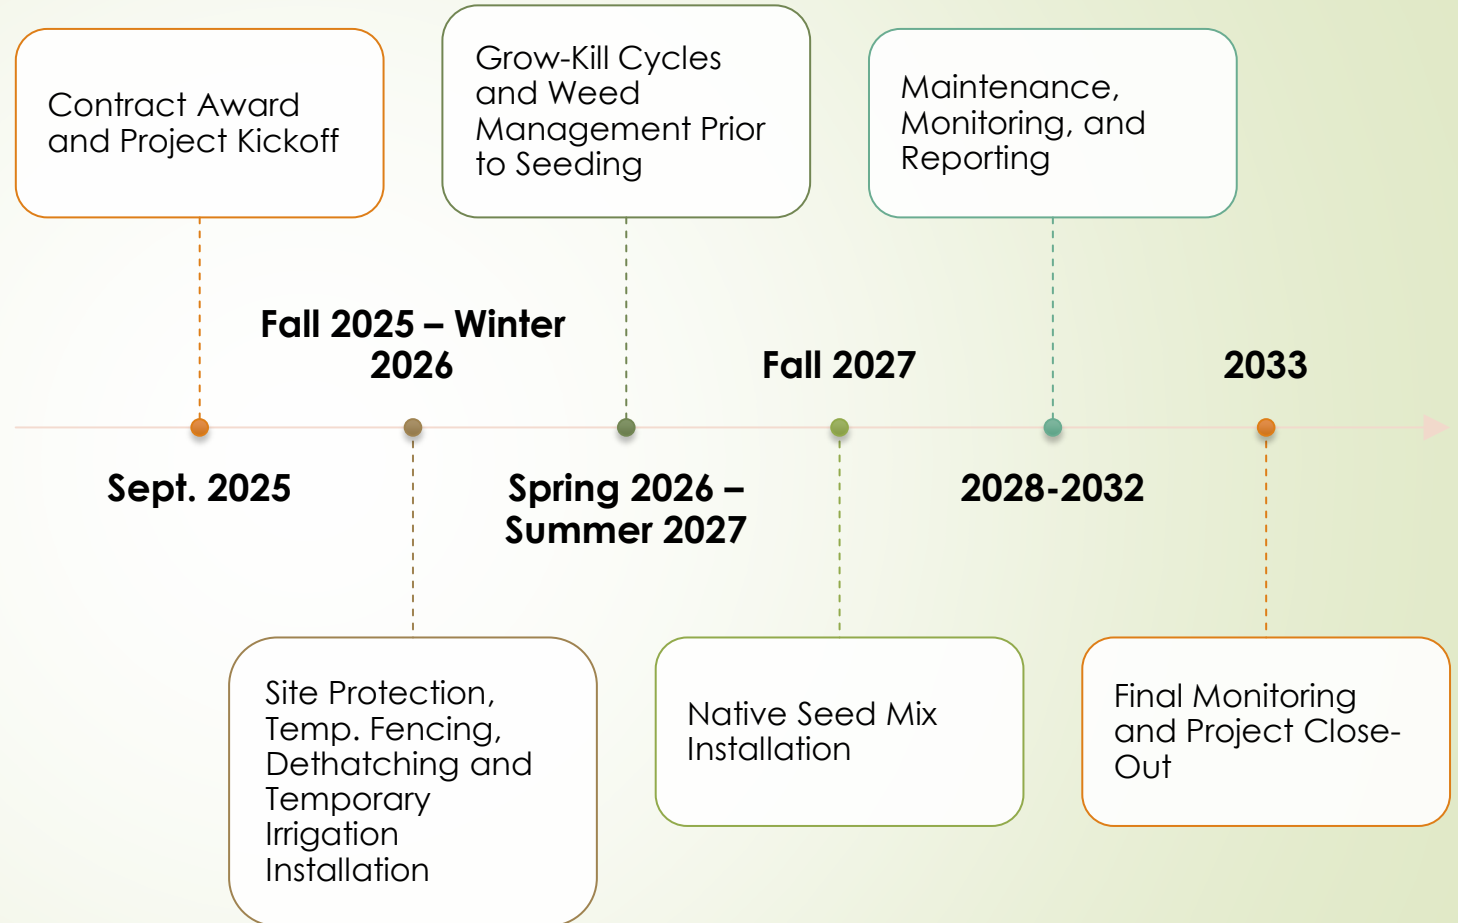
Contract Award and Project Kickoff

Sept. 2025

Fall 2025 – Winter 2026

Site Protection, Temp. Fencing, Dethatching and Temporary Irrigation Installation

Grow-Kill Cycles and Weed Management Prior to Seeding

Spring 2026 – Summer 2027

Fall 2027

Native Seed Mix Installation

Maintenance, Monitoring, and Reporting

2028-2032

2033

Final Monitoring and Project Close-Out